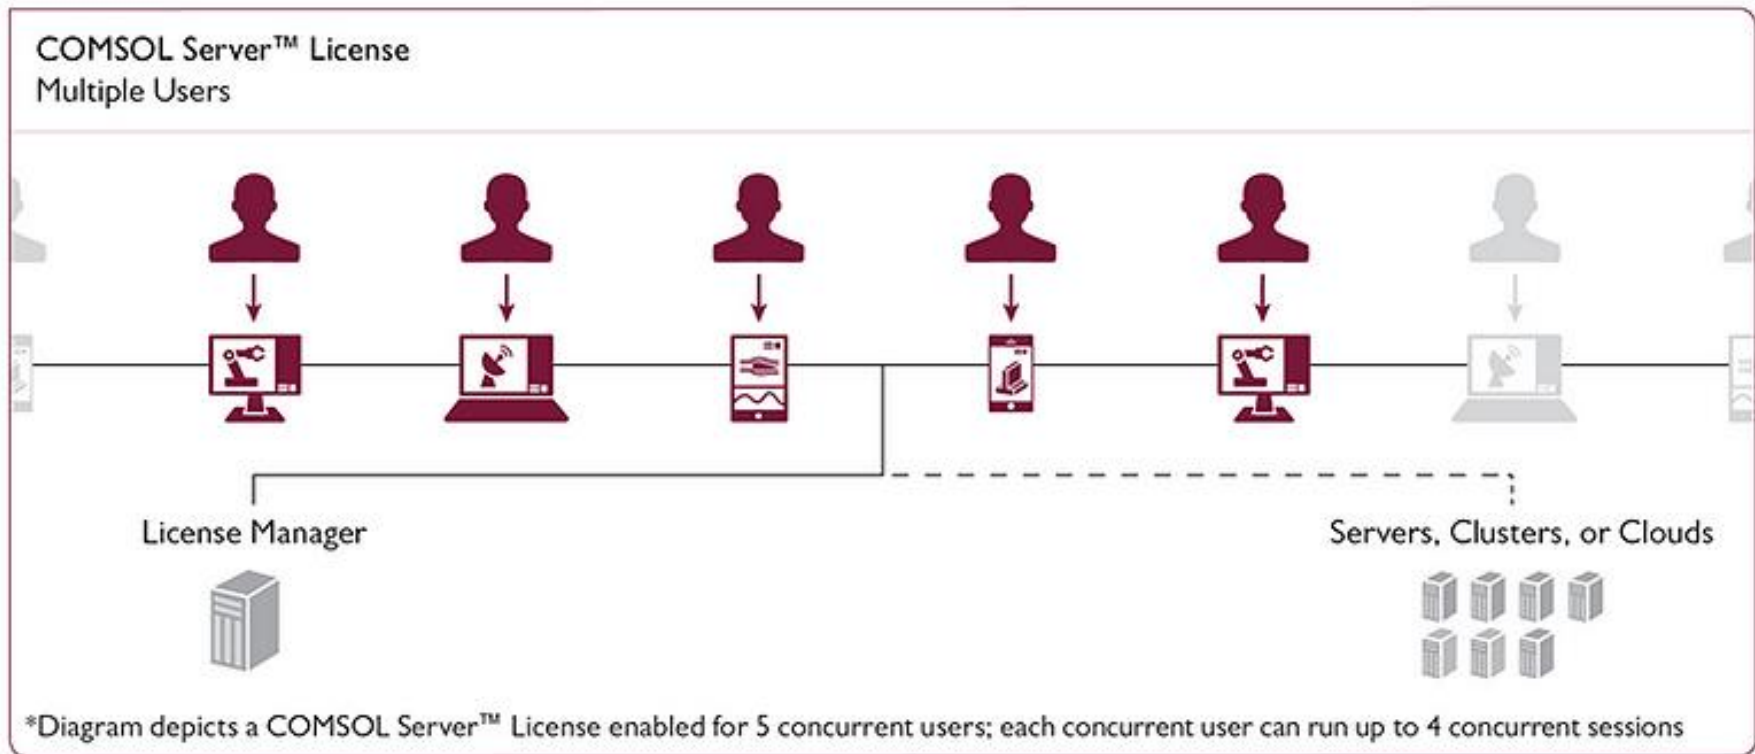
COMSOL Server™ License
Multiple Users

License Manager

Servers, Clusters, or Clouds

*Diagram depicts a COMSOL Server™ License enabled for 5 concurrent users; each concurrent user can run up to 4 concurrent sessions